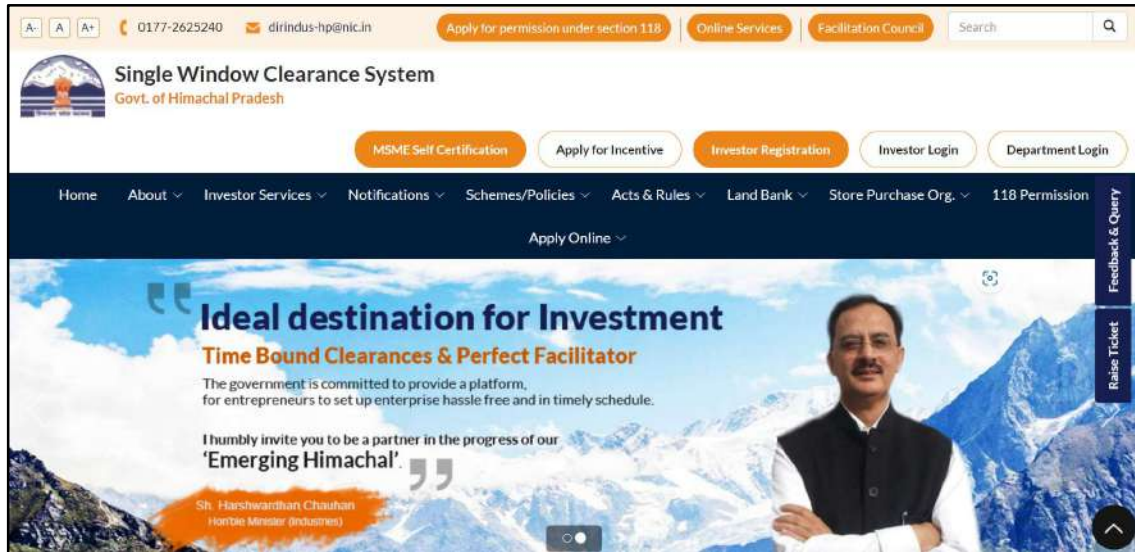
A- A A+ 0177-2625240 dirindus-hp@nic.in Apply for permission under section 118 Online Services Facilitation Council Search

Single Window Clearance System
Govt. of Himachal Pradesh

MSME Self Certification Apply for Incentive Investor Registration Investor Login Department Login

Home About Investor Services Notifications Schemes/Policies Acts & Rules Land Bank Store Purchase Org. 118 Permission

Apply Online

Feedback & Query

Raise Ticket

Ideal destination for Investment
Time Bound Clearances & Perfect Facilitator
The government is committed to provide a platform, for entrepreneurs to set up enterprise hassle free and in timely schedule.

I humbly invite you to be a partner in the progress of our
'Emerging Himachal'.

Sh. Harshwardhan Chauhan
Hon'ble Minister (Industries)